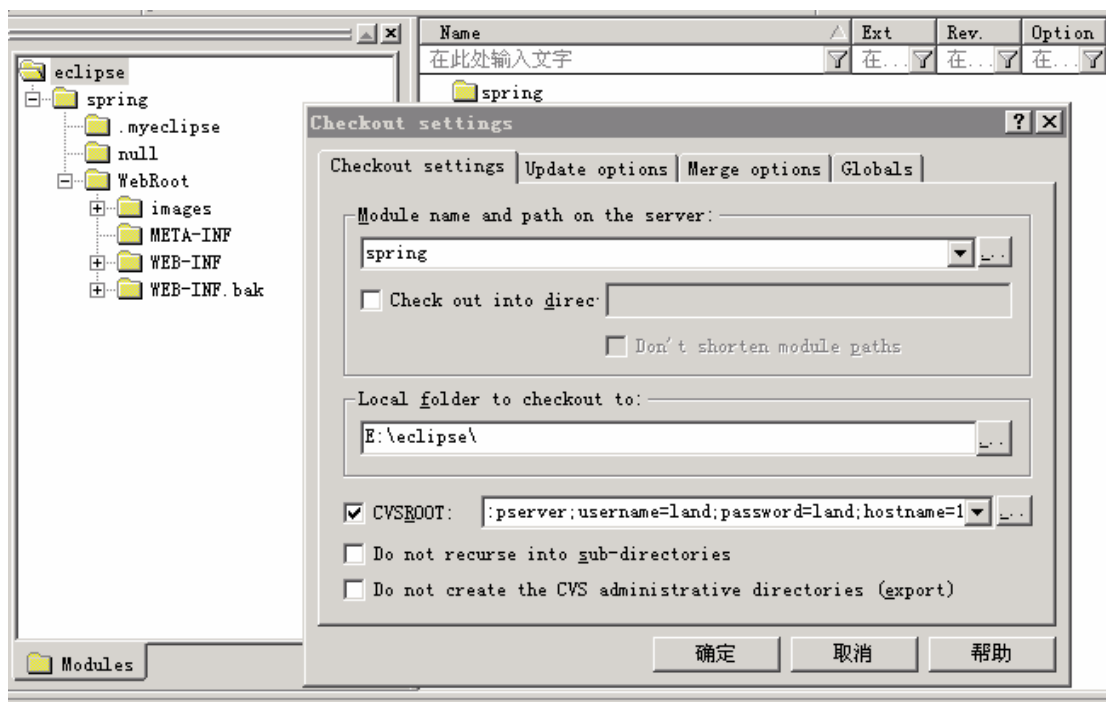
eclipse
spring
.myeclipse
null
WebRoot
images
META-INF
WEB-INF
WEB-INF.bak

Modules

| Name | Ext | Rev. | Option |
|---|---|---|---|
| 在此处输入文字 | 在... | 在... | 在... |

spring

Checkout settings

Checkout settings | Update options | Merge options | Globals

Module name and path on the server:
spring
Check out into direc
Don't shorten module paths

Local folder to checkout to:
E:\eclipse\

CVSROOT: :pserver;username=land;password=land;hostname=1
Do not recurse into sub-directories
Do not create the CVS administrative directories (export)

确定 取消 帮助